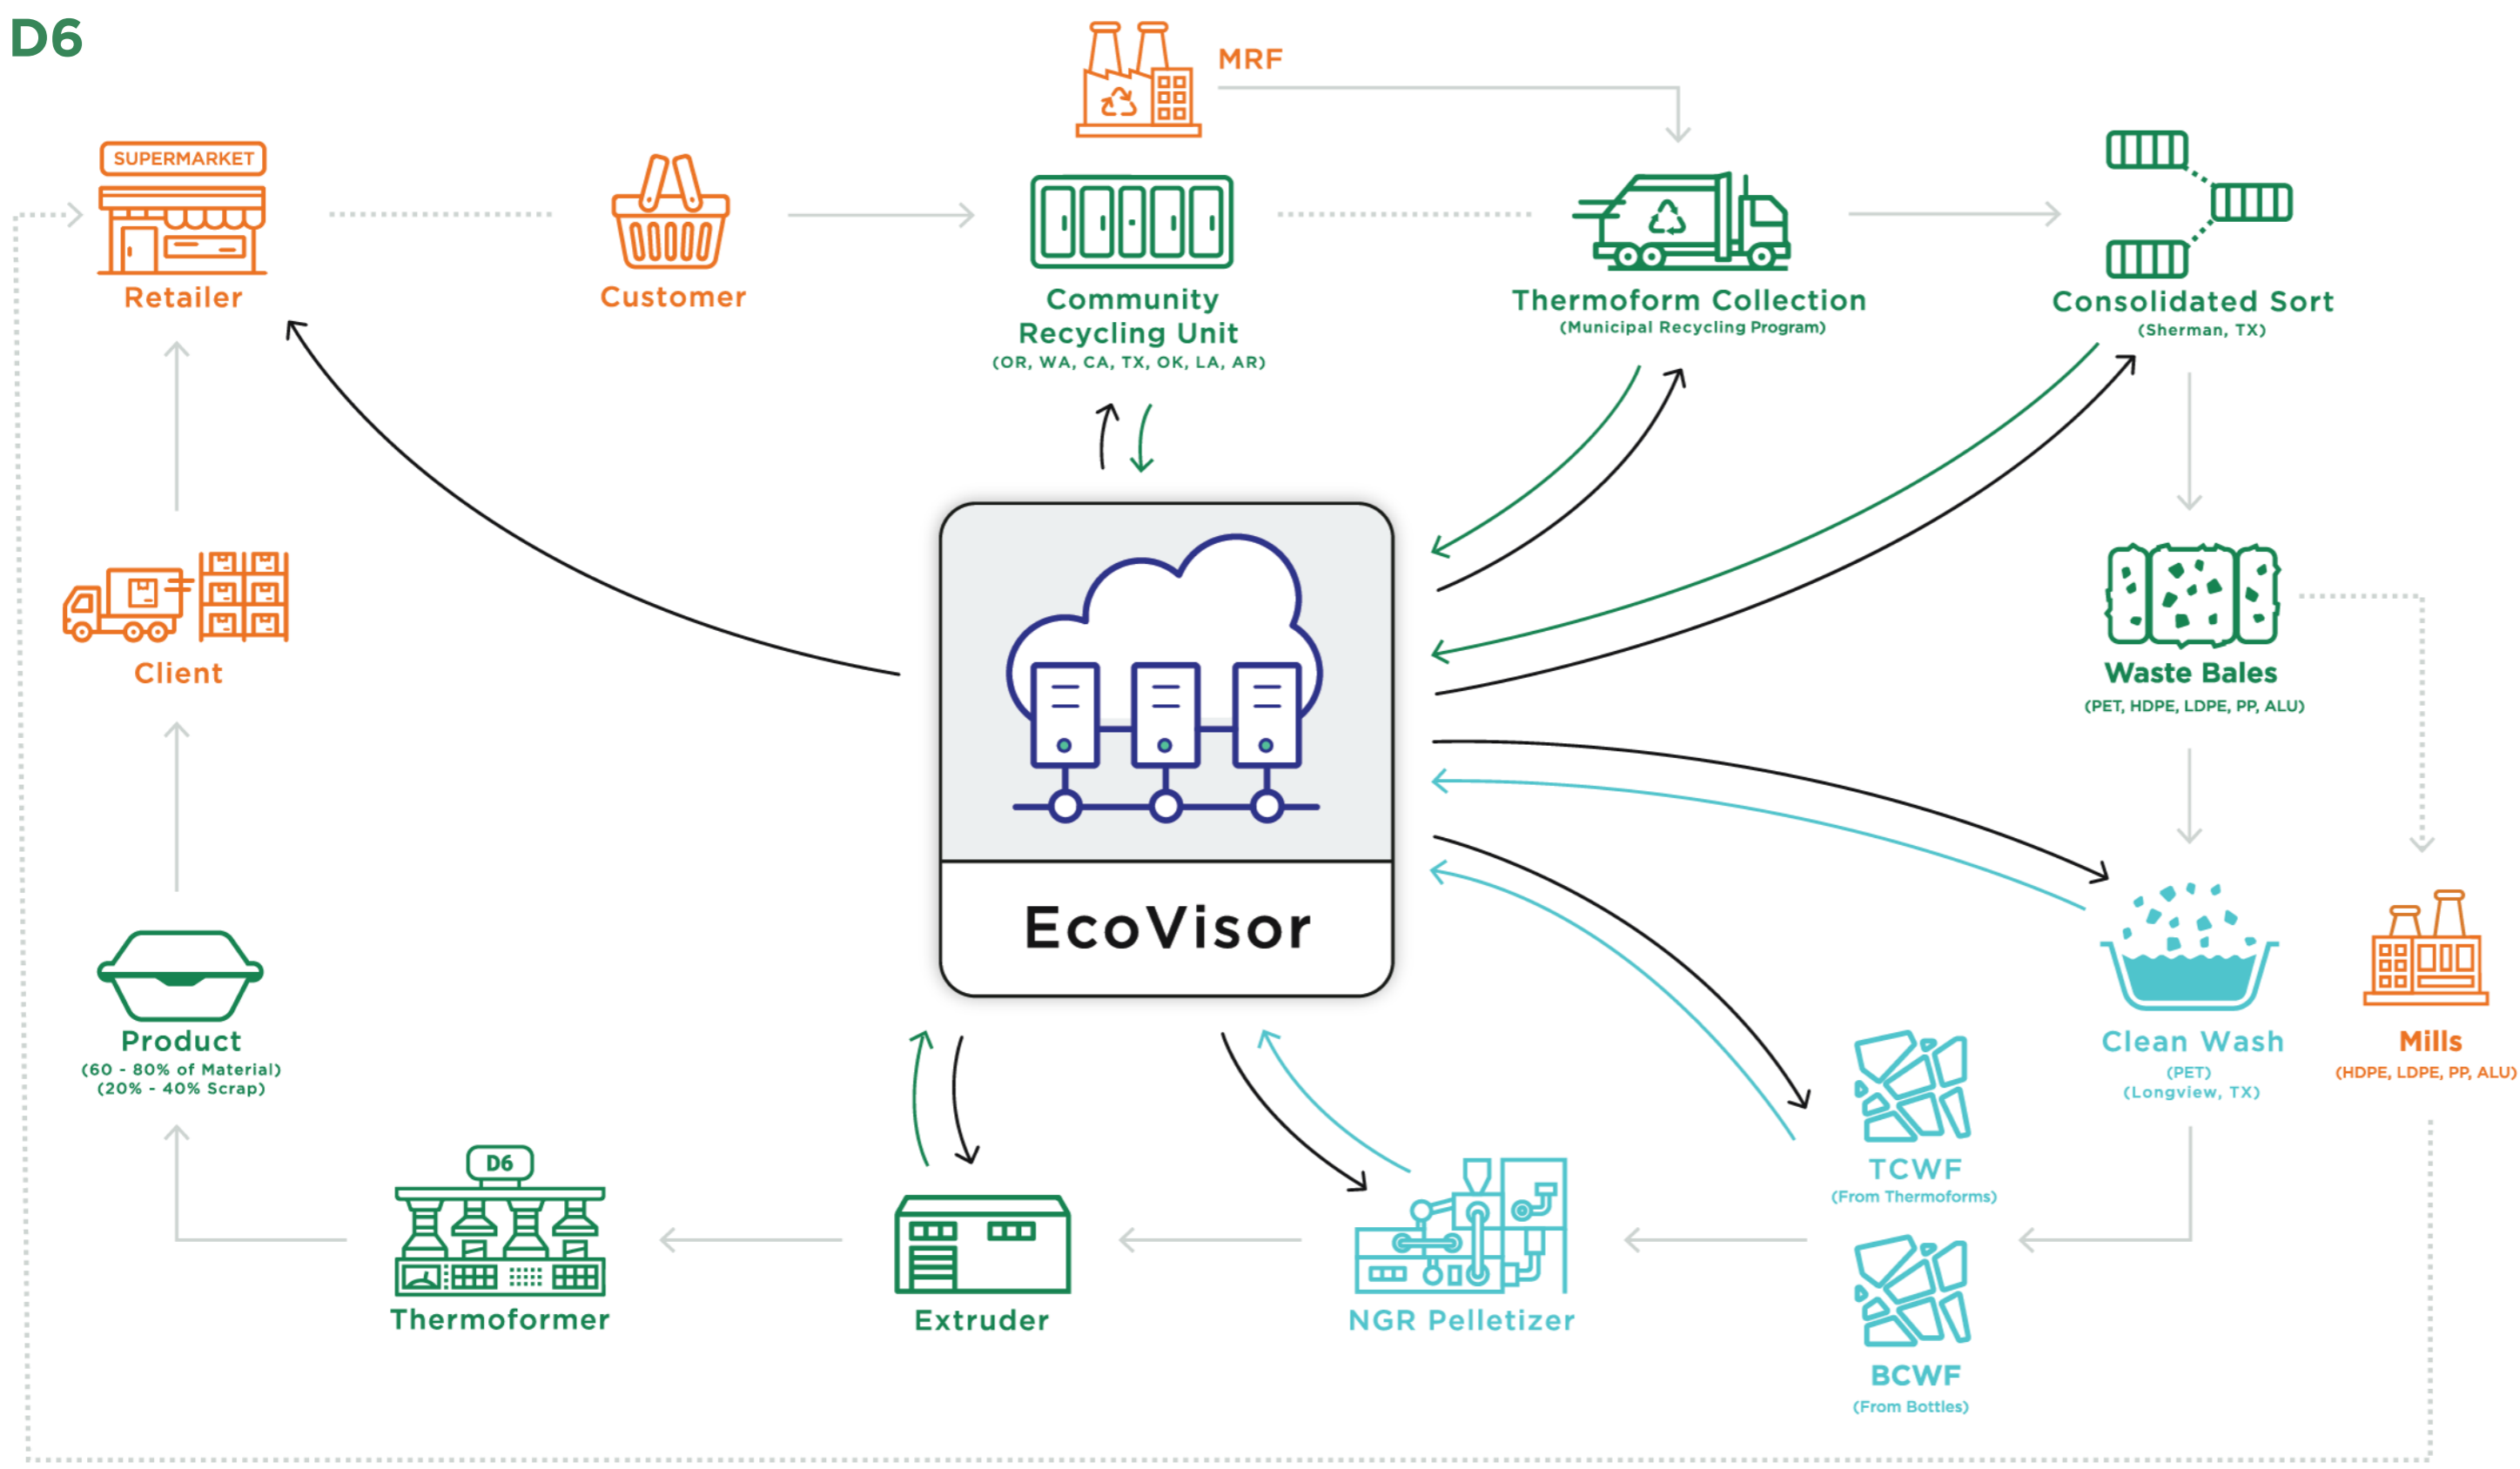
D6

MRF

SUPERMARKET
Retailer

Customer

Community Recycling Unit
(OR, WA, CA, TX, OK, LA, AR)

Thermoform Collection
(Municipal Recycling Program)

Consolidated Sort
(Sherman, TX)

Client

EcoVisor

Waste Bales
(PET, HDPE, LDPE, PP, ALU)

Product
(60 - 80% of Material)
(20% - 40% Scrap)

Clean Wash
(PET)
(Longview, TX)

Mills
(HDPE, LDPE, PP, ALU)

TCWF
(From Thermoforms)

D6
Thermoformer

Extruder

NGR Pelletizer

BCWF
(From Bottles)